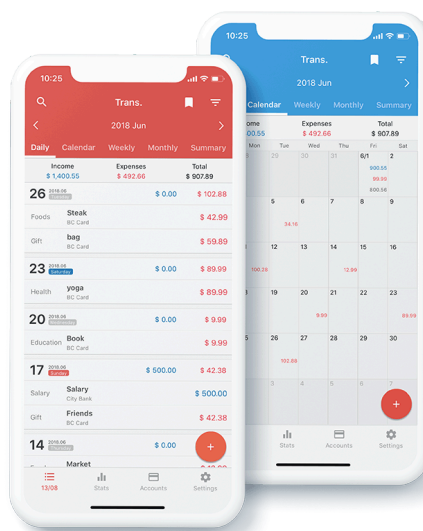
10:25

Trans.

2018 Jun

Daily Calendar Weekly Monthly Summary

Income $ 1,400.55 Expenses $ 492.66 Total $ 907.89

26 2018.06 Tuesday $ 0.00 $ 102.88

Foods Steak BC Card $ 42.99

Gift bag BC Card $ 59.89

23 2018.06 Saturday $ 0.00 $ 89.99

Health yoga BC Card $ 89.99

20 2018.06 Wednesday $ 0.00 $ 9.99

Education Book BC Card $ 9.99

17 2018.06 Sunday $ 500.00 $ 42.38

Salary Salary City Bank $ 500.00

Gift Friends BC Card $ 42.38

14 2018.06 Thursday $ 0.00

Market

13/06 Stats Accounts Settings

10:25

Trans.

2018 Jun

Calendar Weekly Monthly Summary

Income $ 1,400.55 Expenses $ 492.66 Total $ 907.89

| Mon | Tue | Wed | Thu | Fri | Sat |
|---|---|---|---|---|---|
| 28 | 29 | 30 | 31 | 6/1 590.55 99.90 890.56 | 2 |
| 4 | 5 54.16 | 6 | 7 | 8 | 9 |
| 11 | 12 100.35 | 13 | 14 12.99 | 15 | 16 |
| 18 | 19 | 20 9.99 | 21 | 22 | 23 89.99 |
| 25 | 26 102.88 | 27 | 28 | 29 | 30 |
| 2 | 3 | 4 | 5 | 6 | 7 |

Stats Accounts Settings